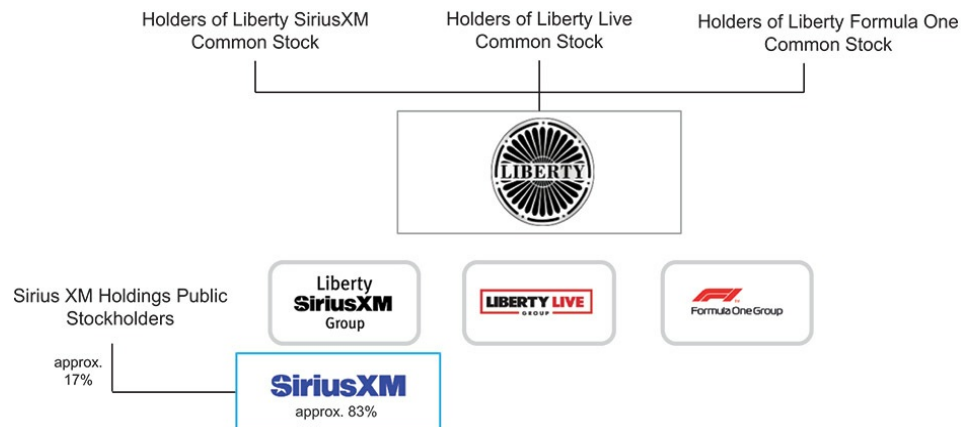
Holders of Liberty SiriusXM Common Stock

Holders of Liberty Live Common Stock

Holders of Liberty Formula One Common Stock

LIBERTY

Liberty SiriusXM Group

LIBERTY LIVE GROUP

F1 Formula One Group

Sirius XM Holdings Public Stockholders

approx. 17%

SiriusXM
approx. 83%